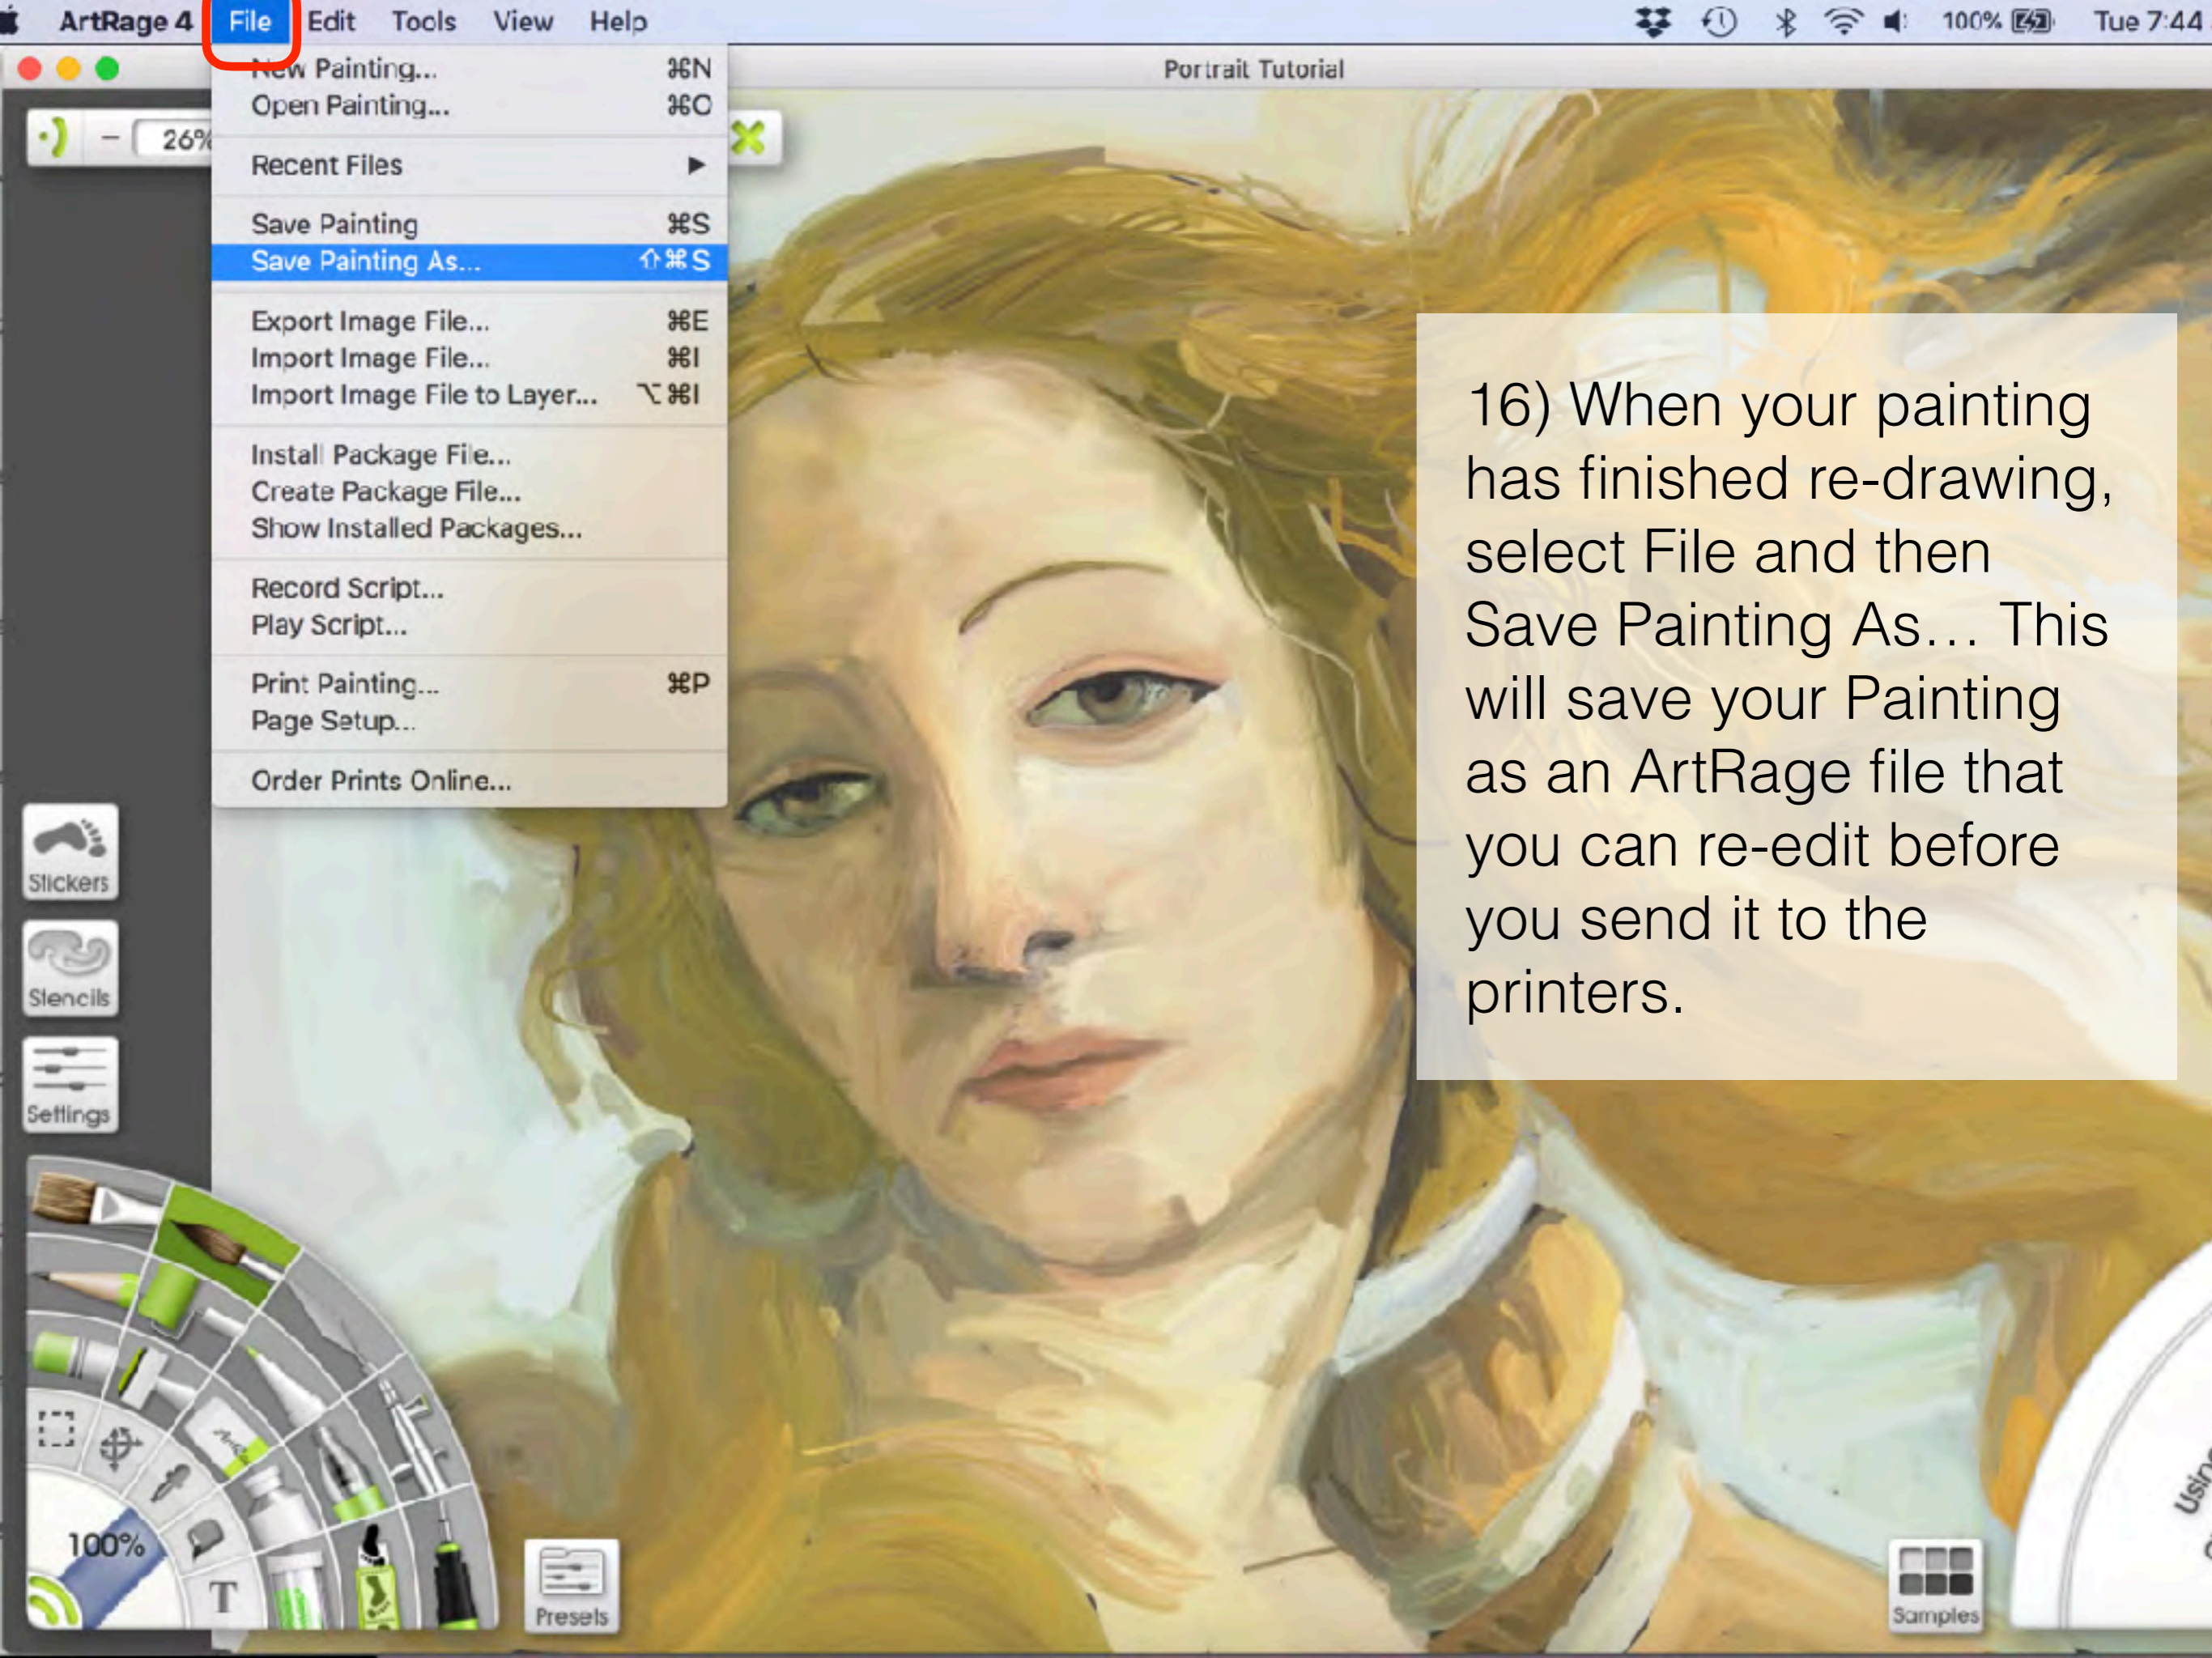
ArtRage 4 File Edit Tools View Help

100% Tue 7:44

Portrait Tutorial

26%

New Painting... ⌘N
Open Painting... ⌘O

Recent Files ▶

Save Painting ⌘S
Save Painting As... ⇧⌘S

Export Image File... ⌘E
Import Image File... ⌘I
Import Image File to Layer... ⌥⌘I

Install Package File...
Create Package File...
Show Installed Packages...

Record Script...
Play Script...

Print Painting... ⌘P
Page Setup...

Order Prints Online...

16) When your painting has finished re-drawing, select File and then Save Painting As… This will save your Painting as an ArtRage file that you can re-edit before you send it to the printers.

Stickers

Stencils

Settings

100%

T

Presets

Samples

Usin